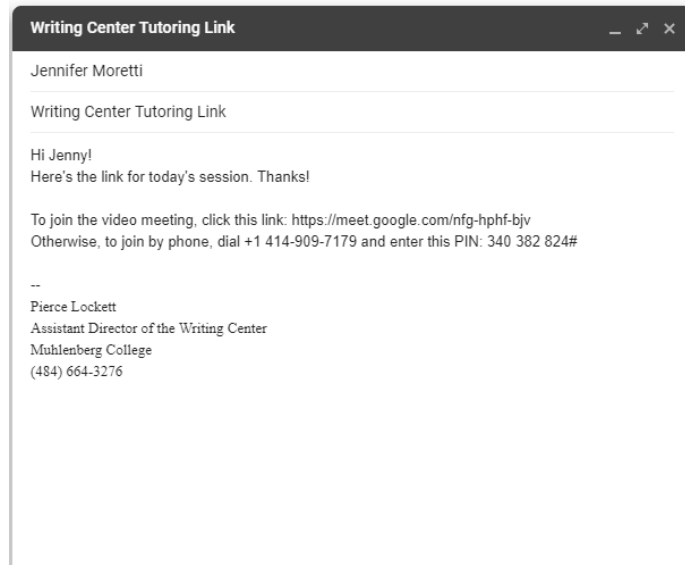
Writing Center Tutoring Link

Jennifer Moretti

Writing Center Tutoring Link

Hi Jenny!
Here's the link for today's session. Thanks!

To join the video meeting, click this link: https://meet.google.com/nfg-hphf-bjv
Otherwise, to join by phone, dial +1 414-909-7179 and enter this PIN: 340 382 824#

--
Pierce Lockett
Assistant Director of the Writing Center
Muhlenberg College
(484) 664-3276